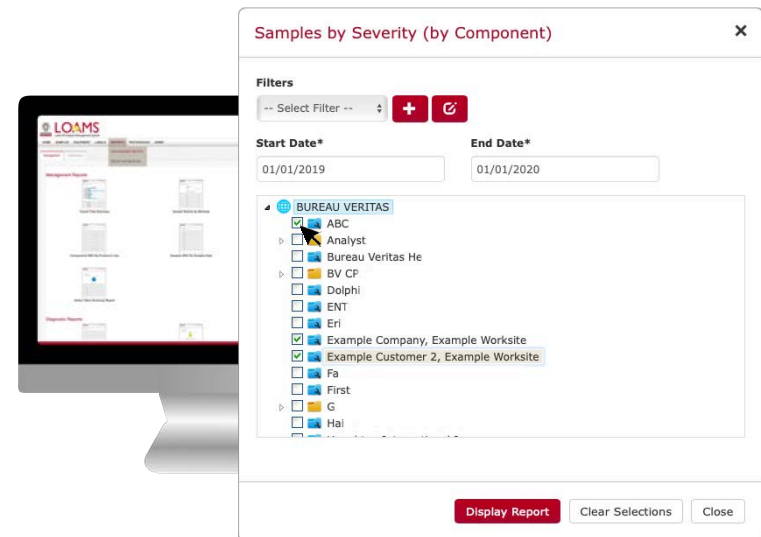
LOAMS

Samples by Severity (by Component)

×

Filters

-- Select Filter --

Start Date*

01/01/2019

End Date*

01/01/2020

BUREAU VERITAS
ABC
Analyst
Bureau Veritas He
BV CP
Dolphi
ENT
Eri
Example Company, Example Worksite
Example Customer 2, Example Worksite
Fa
First
G
Hal
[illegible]

Display Report

Clear Selections

Close